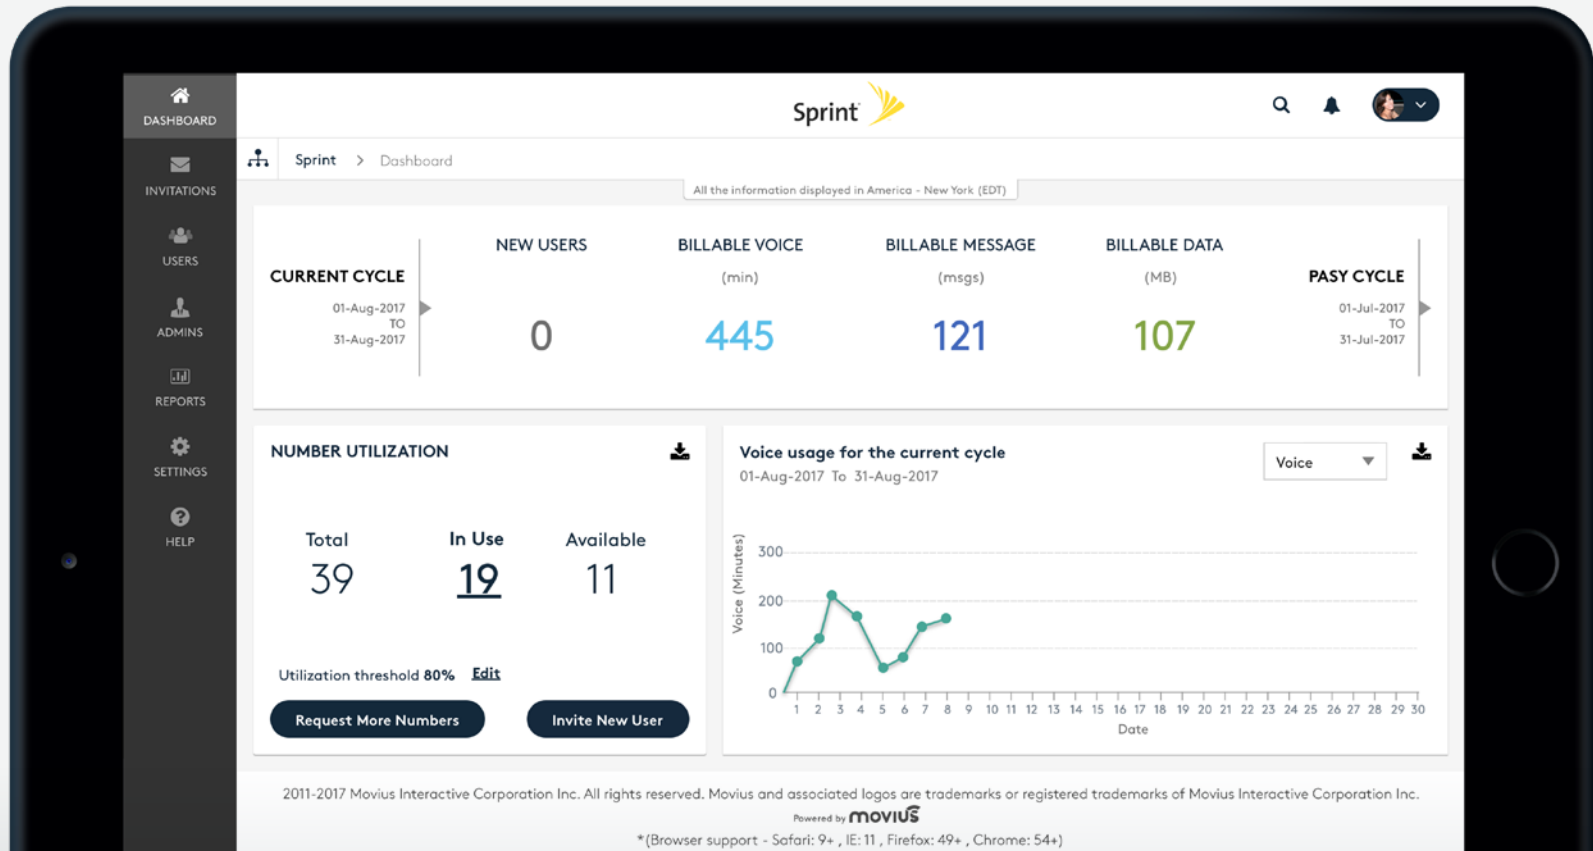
DASHBOARD
INVITATIONS
USERS
ADMINS
REPORTS
SETTINGS
HELP

Sprint

Sprint > Dashboard

All the information displayed in America - New York (EDT)

CURRENT CYCLE
01-Aug-2017
TO
31-Aug-2017

NEW USERS
0

BILLABLE VOICE
(min)
445

BILLABLE MESSAGE
(msgs)
121

BILLABLE DATA
(MB)
107

PASY CYCLE
01-Jul-2017
TO
31-Jul-2017

NUMBER UTILIZATION

| Total | In Use | Available |
|---|---|---|
| 39 | 19 | 11 |

Utilization threshold 80% Edit

Request More Numbers

Invite New User

Voice usage for the current cycle
01-Aug-2017 To 31-Aug-2017

Voice

Voice (Minutes)
300
200
100
0
1 2 3 4 5 6 7 8 9 10 11 12 13 14 15 16 17 18 19 20 21 22 23 24 25 26 27 28 29 30
Date

2011-2017 Movius Interactive Corporation Inc. All rights reserved. Movius and associated logos are trademarks or registered trademarks of Movius Interactive Corporation Inc.
Powered by MOVIUS
*(Browser support - Safari: 9+ , IE: 11 , Firefox: 49+ , Chrome: 54+)